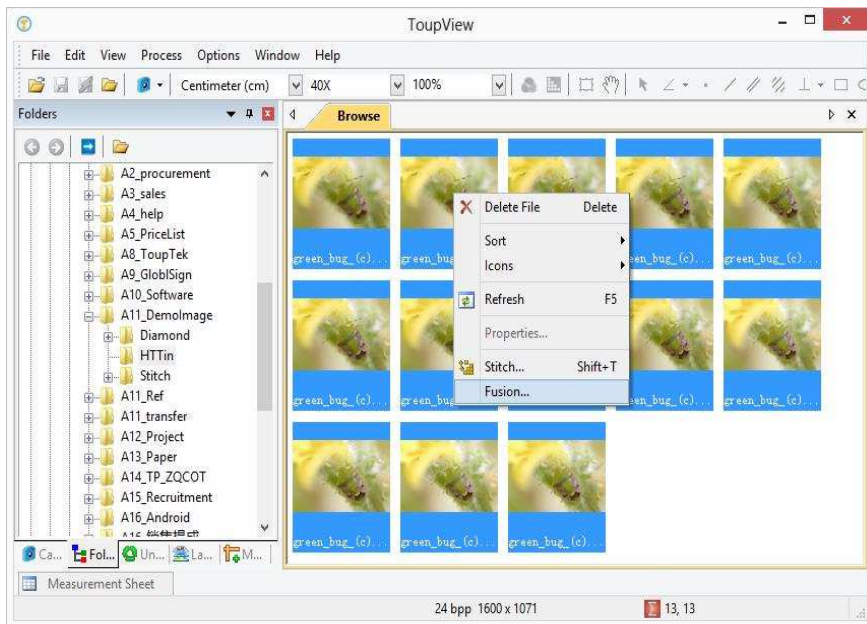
ToupView

File Edit View Process Options Window Help

Centimeter (cm) 40X 100%

Folders

Browse

A2_procurement
A3_sales
A4_help
A5_PriceList
A8_ToupTek
A9_GloblSign
A10_Software
A11_DemoImage
Diamond
HTTin
Stitch
A11_Ref
A11_transfer
A12_Project
A13_Paper
A14_TP_ZQCOT
A15_Recruitment
A16_Android
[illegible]

green_bug_(c)...
green_bug
green_bug_(c)...
green_bug_(c)...
green_bug_(c)...
green_bug
green_bug_(c)...
green_bug_(c)...
green_bug_(c)...
green_bug_(c)...
green_bug_(c)...

Delete File Delete
Sort
Icons
Refresh F5
Properties...
Stitch... Shift+T
Fusion...

Ca... Fol... Un... La... M...

Measurement Sheet

24 bpp 1600 x 1071 13, 13